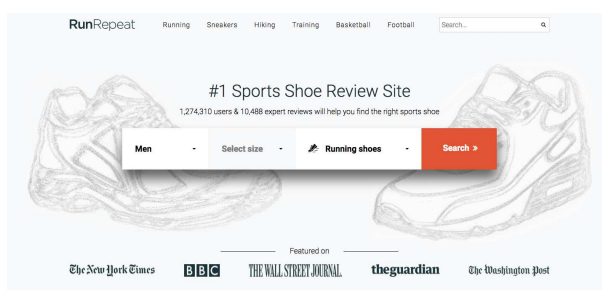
RunRepeat Running Sneakers Hiking Training Basketball Football Search...

#1 Sports Shoe Review Site

1,274,310 users & 10,488 expert reviews will help you find the right sports shoe

Men Select size Running shoes Search »

Featured on

The New York Times BBC THE WALL STREET JOURNAL. theguardian The Washington Post